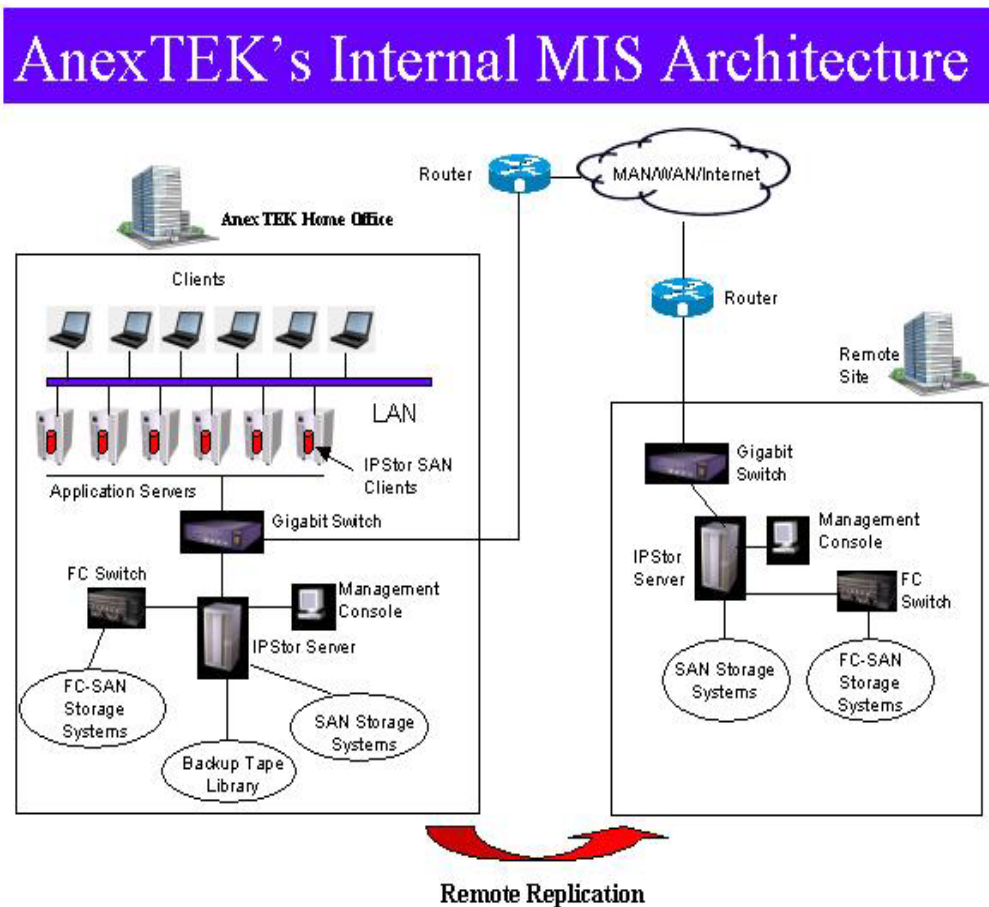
AnexTEK's Internal MIS Architecture

Router

MAN/WAN/Internet

Anex TEK Home Office

Clients

Router

Remote Site

LAN

IPStor SAN Clients

Application Servers

Gigabit Switch

Gigabit Switch

Management Console

IPStor Server

FC Switch

Management Console

FC Switch

IPStor Server

FC-SAN Storage Systems

SAN Storage Systems

Backup Tape Library

SAN Storage Systems

FC-SAN Storage Systems

Remote Replication